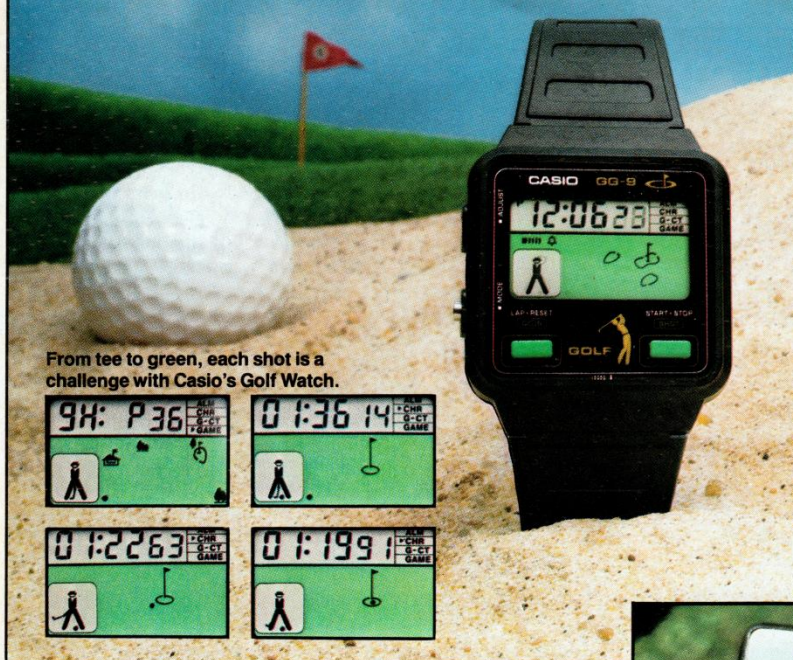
CASIO GG-9

ADJUST

12:0628

ALM
CHR
G-CT
GAME

MODE

LAP·RESET

START·STOP

GOLF

From tee to green, each shot is a challenge with Casio's Golf Watch.

9H: P36

ALM
CHR
G-CT
GAME

01:36 14

ALM
CHR
G-CT
GAME

01:2263

ALM
CHR
G-CT
GAME

01:1991

ALM
CHR
G-CT
GAME